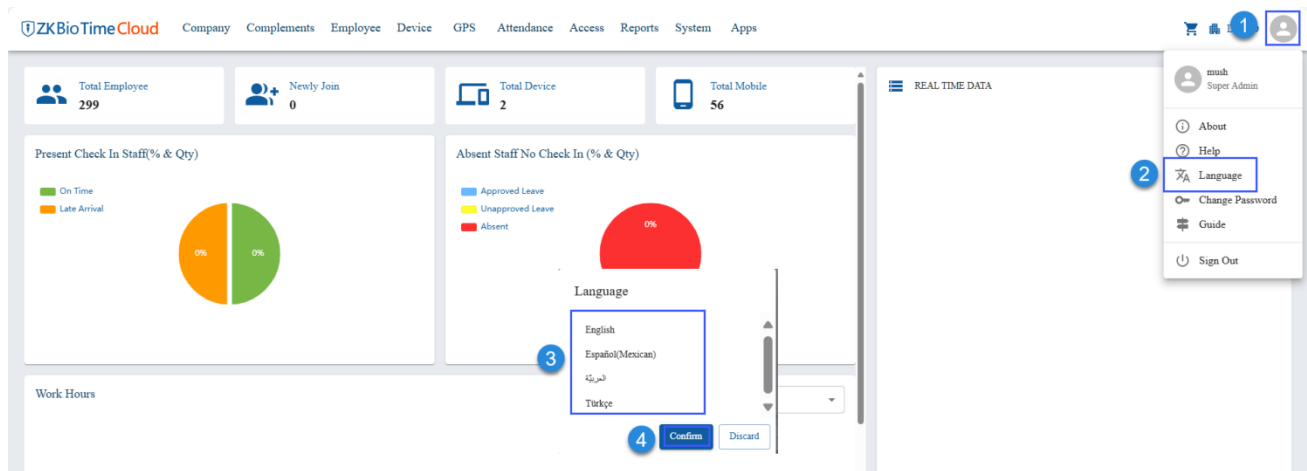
ZKBioTimeCloud Company Complements Employee Device GPS Attendance Access Reports System Apps

1

Total Employee
299

Newly Join
0

Total Device
2

Total Mobile
56

REAL TIME DATA

mush
Super Admin

About
Help
2
Language
Change Password
Guide
Sign Out

Present Check In Staff(% & Qty)

On Time
Late Arrival

0%
0%

Absent Staff No Check In (% & Qty)

Approved Leave
Unapproved Leave
Absent

0%

Language

English
Español(Mexican)
العربيّة
Türkçe

3

4
Confirm
Discard

Work Hours